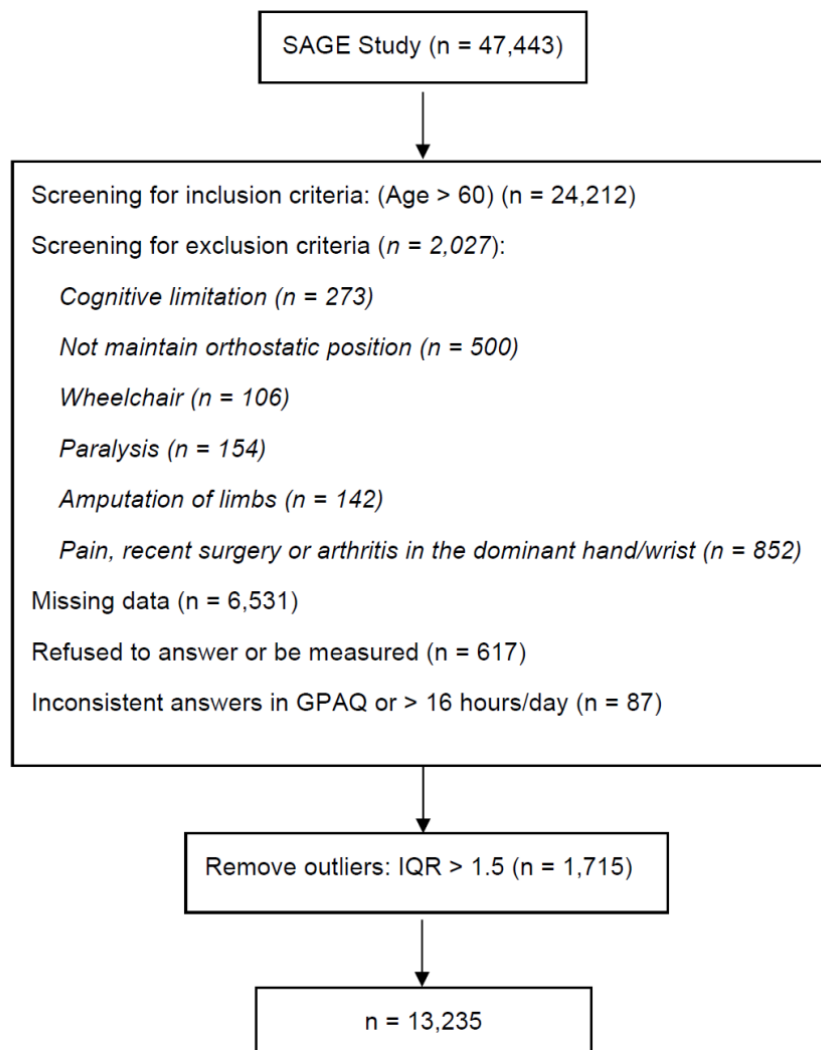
SAGE Study (n = 47,443)

Screening for inclusion criteria: (Age > 60) (n = 24,212)

Screening for exclusion criteria (*n = 2,027*):

*Cognitive limitation (n = 273)*

*Not maintain orthostatic position (n = 500)*

*Wheelchair (n = 106)*

*Paralysis (n = 154)*

*Amputation of limbs (n = 142)*

*Pain, recent surgery or arthritis in the dominant hand/wrist (n = 852)*

Missing data (n = 6,531)

Refused to answer or be measured (n = 617)

Inconsistent answers in GPAQ or > 16 hours/day (n = 87)

Remove outliers: IQR > 1.5 (n = 1,715)

n = 13,235